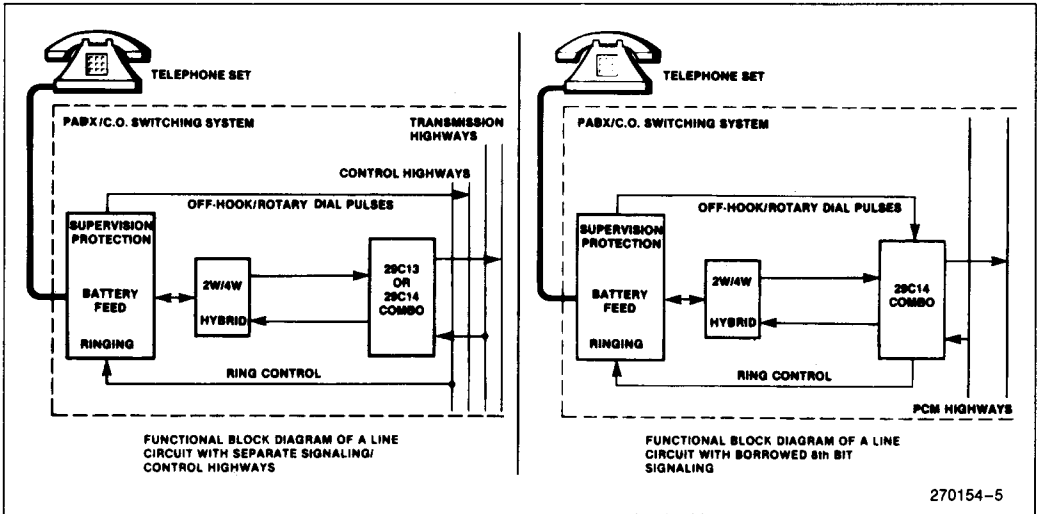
TELEPHONE SET

PABX/C.O. SWITCHING SYSTEM

TRANSMISSION HIGHWAYS

CONTROL HIGHWAYS

OFF-HOOK/ROTARY DIAL PULSES

SUPERVISION PROTECTION

BATTERY FEED

RINGING

2W/4W

HYBRID

29C13 OR 29C14 COMBO

RING CONTROL

FUNCTIONAL BLOCK DIAGRAM OF A LINE CIRCUIT WITH SEPARATE SIGNALING/ CONTROL HIGHWAYS

TELEPHONE SET

PABX/C.O. SWITCHING SYSTEM

OFF-HOOK/ROTARY DIAL PULSES

SUPERVISION PROTECTION

BATTERY FEED

RINGING

2W/4W

HYBRID

29C14 COMBO

RING CONTROL

PCM HIGHWAYS

FUNCTIONAL BLOCK DIAGRAM OF A LINE CIRCUIT WITH BORROWED 8th BIT SIGNALING

270154–5